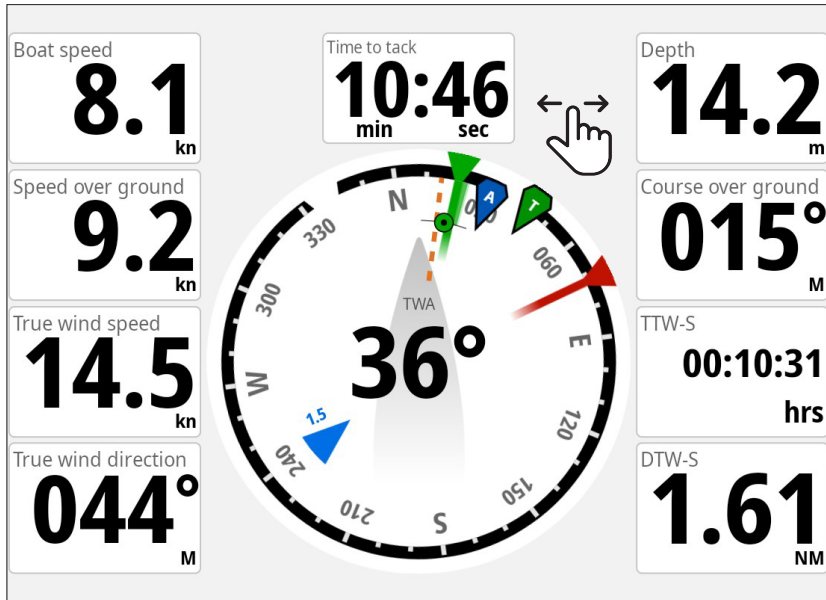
Boat speed
8.1
kn

Time to tack
10:46
min sec

Depth
14.2
m

Speed over ground
9.2
kn

Course over ground
015°
M

True wind speed
14.5
kn

TTW-S
00:10:31
hrs

True wind direction
044°
M

DTW-S
1.61
NM

N
A
T
330
030
060
300
E
W
TWA
36°
120
1.5
240
150
210
S